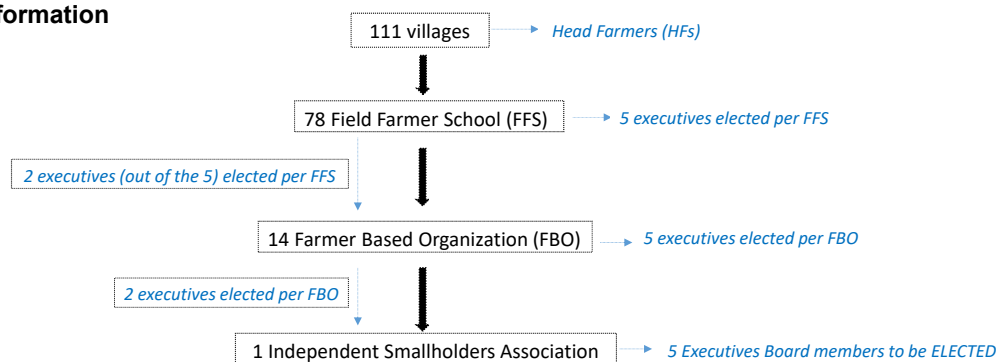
formation

111 villages
Head Farmers (HFs)

78 Field Farmer School (FFS)
5 executives elected per FFS

2 executives (out of the 5) elected per FFS

14 Farmer Based Organization (FBO)
5 executives elected per FBO

2 executives elected per FBO

1 Independent Smallholders Association
5 Executives Board members to be ELECTED